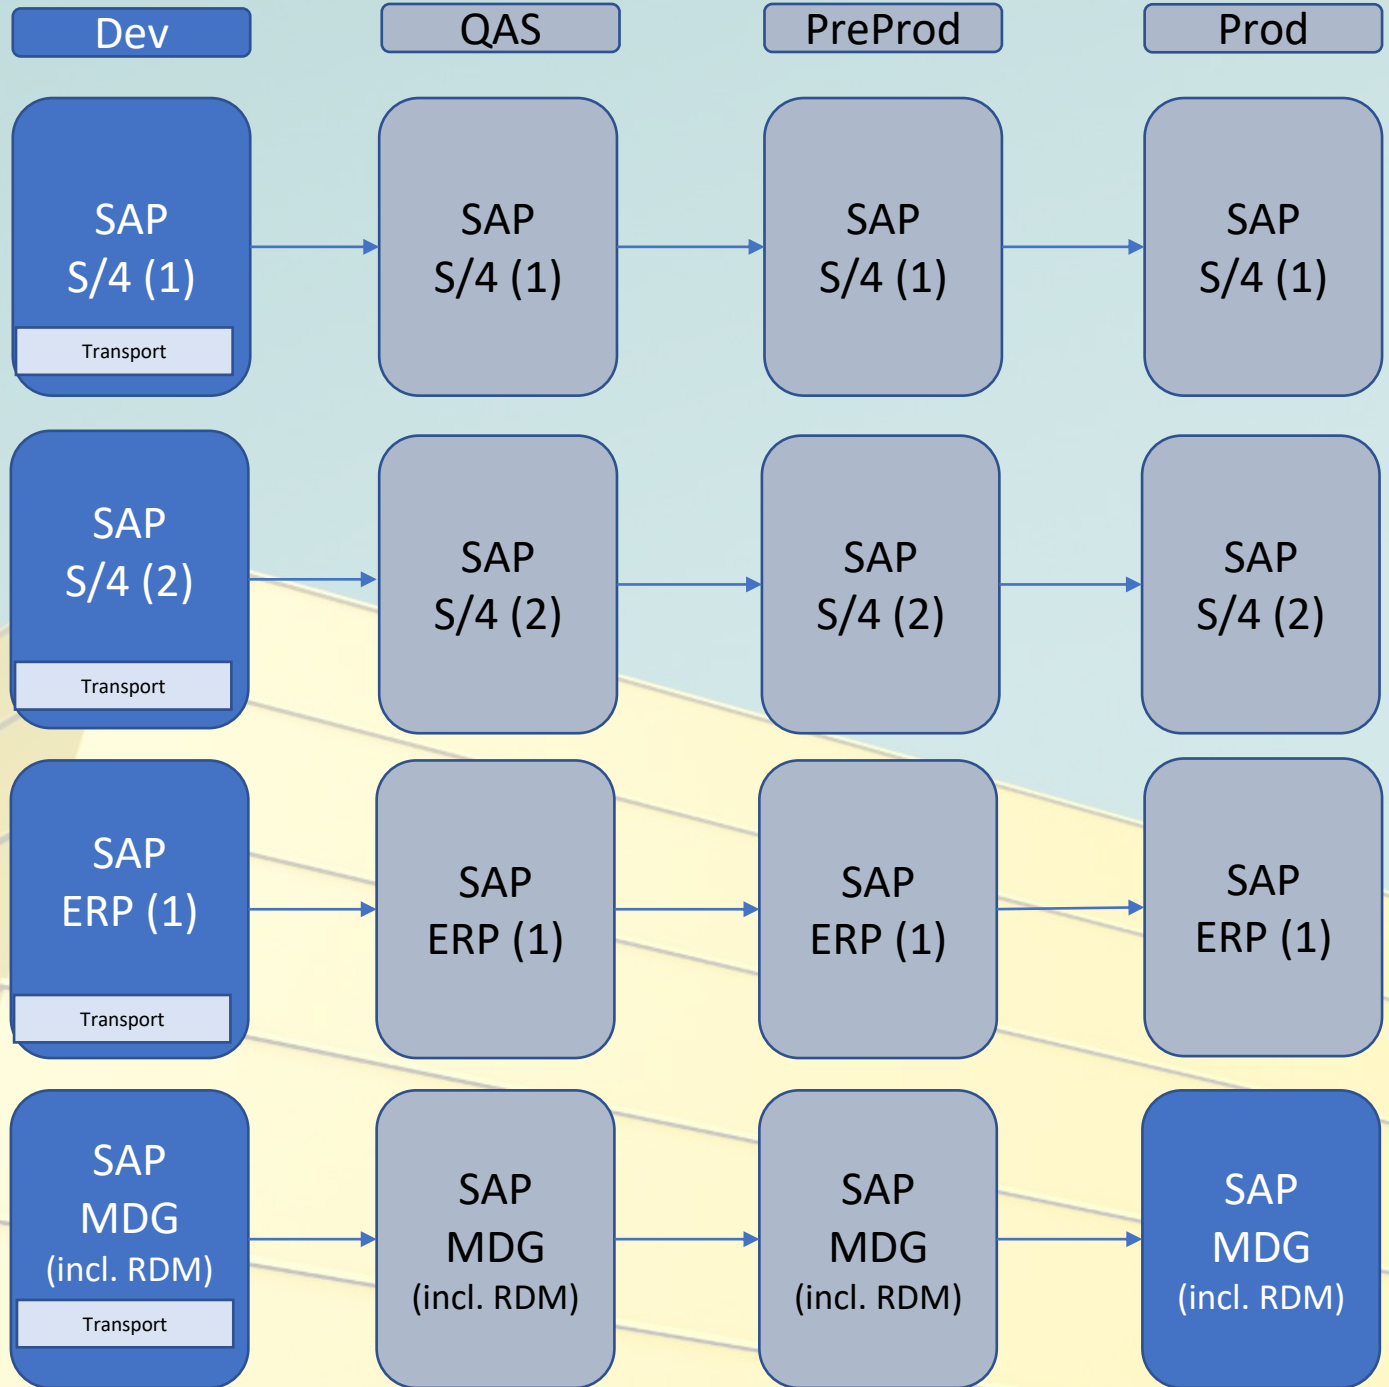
Dev

QAS

PreProd

Prod

SAP S/4 (1)

Transport

SAP S/4 (1)

SAP S/4 (1)

SAP S/4 (1)

SAP S/4 (2)

Transport

SAP S/4 (2)

SAP S/4 (2)

SAP S/4 (2)

SAP ERP (1)

Transport

SAP ERP (1)

SAP ERP (1)

SAP ERP (1)

SAP MDG (incl. RDM)

Transport

SAP MDG (incl. RDM)

SAP MDG (incl. RDM)

SAP MDG (incl. RDM)